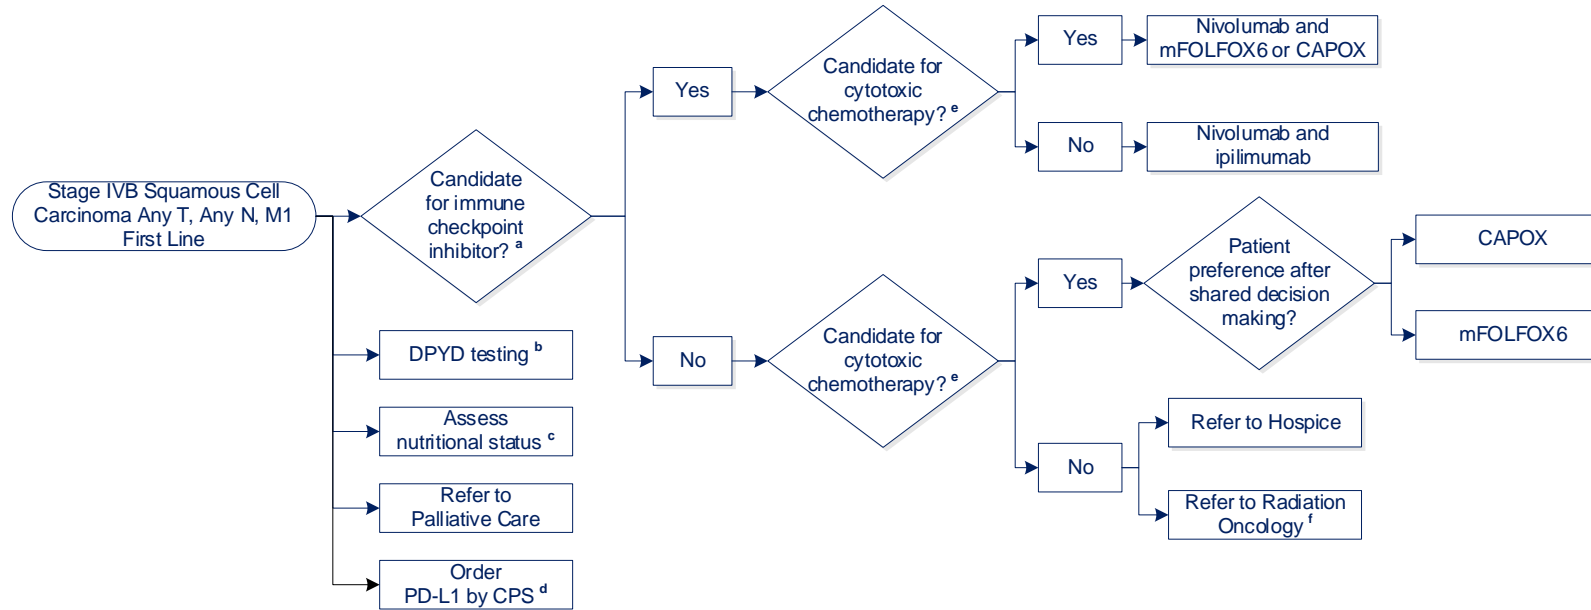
Stage IVB Squamous Cell Carcinoma Any T, Any N, M1 First Line

Candidate for immune checkpoint inhibitor? $^{a}$

Yes

Candidate for cytotoxic chemotherapy? $^{e}$

Yes

Nivolumab and mFOLFOX6 or CAPOX

No

Nivolumab and ipilimumab

No

Candidate for cytotoxic chemotherapy? $^{e}$

Yes

Patient preference after shared decision making?

CAPOX

mFOLFOX6

No

Refer to Hospice

Refer to Radiation Oncology $^{f}$

DPYD testing $^{b}$

Assess nutritional status $^{c}$

Refer to Palliative Care

Order PD-L1 by CPS $^{d}$